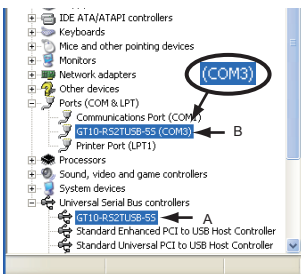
IDE ATA/ATAPI controllers
Keyboards
Mice and other pointing devices
Monitors
Network adapters
Other devices
Ports (COM & LPT)
Communications Port (COM1)
GT10-RS2TUSB-5S (COM3)
Printer Port (LPT1)
Processors
Sound, video and game controllers
System devices
Universal Serial Bus controllers
GT10-RS2TUSB-5S
Standard Enhanced PCI to USB Host Controller
Standard Universal PCI to USB Host Controller

(COM3)

B

A